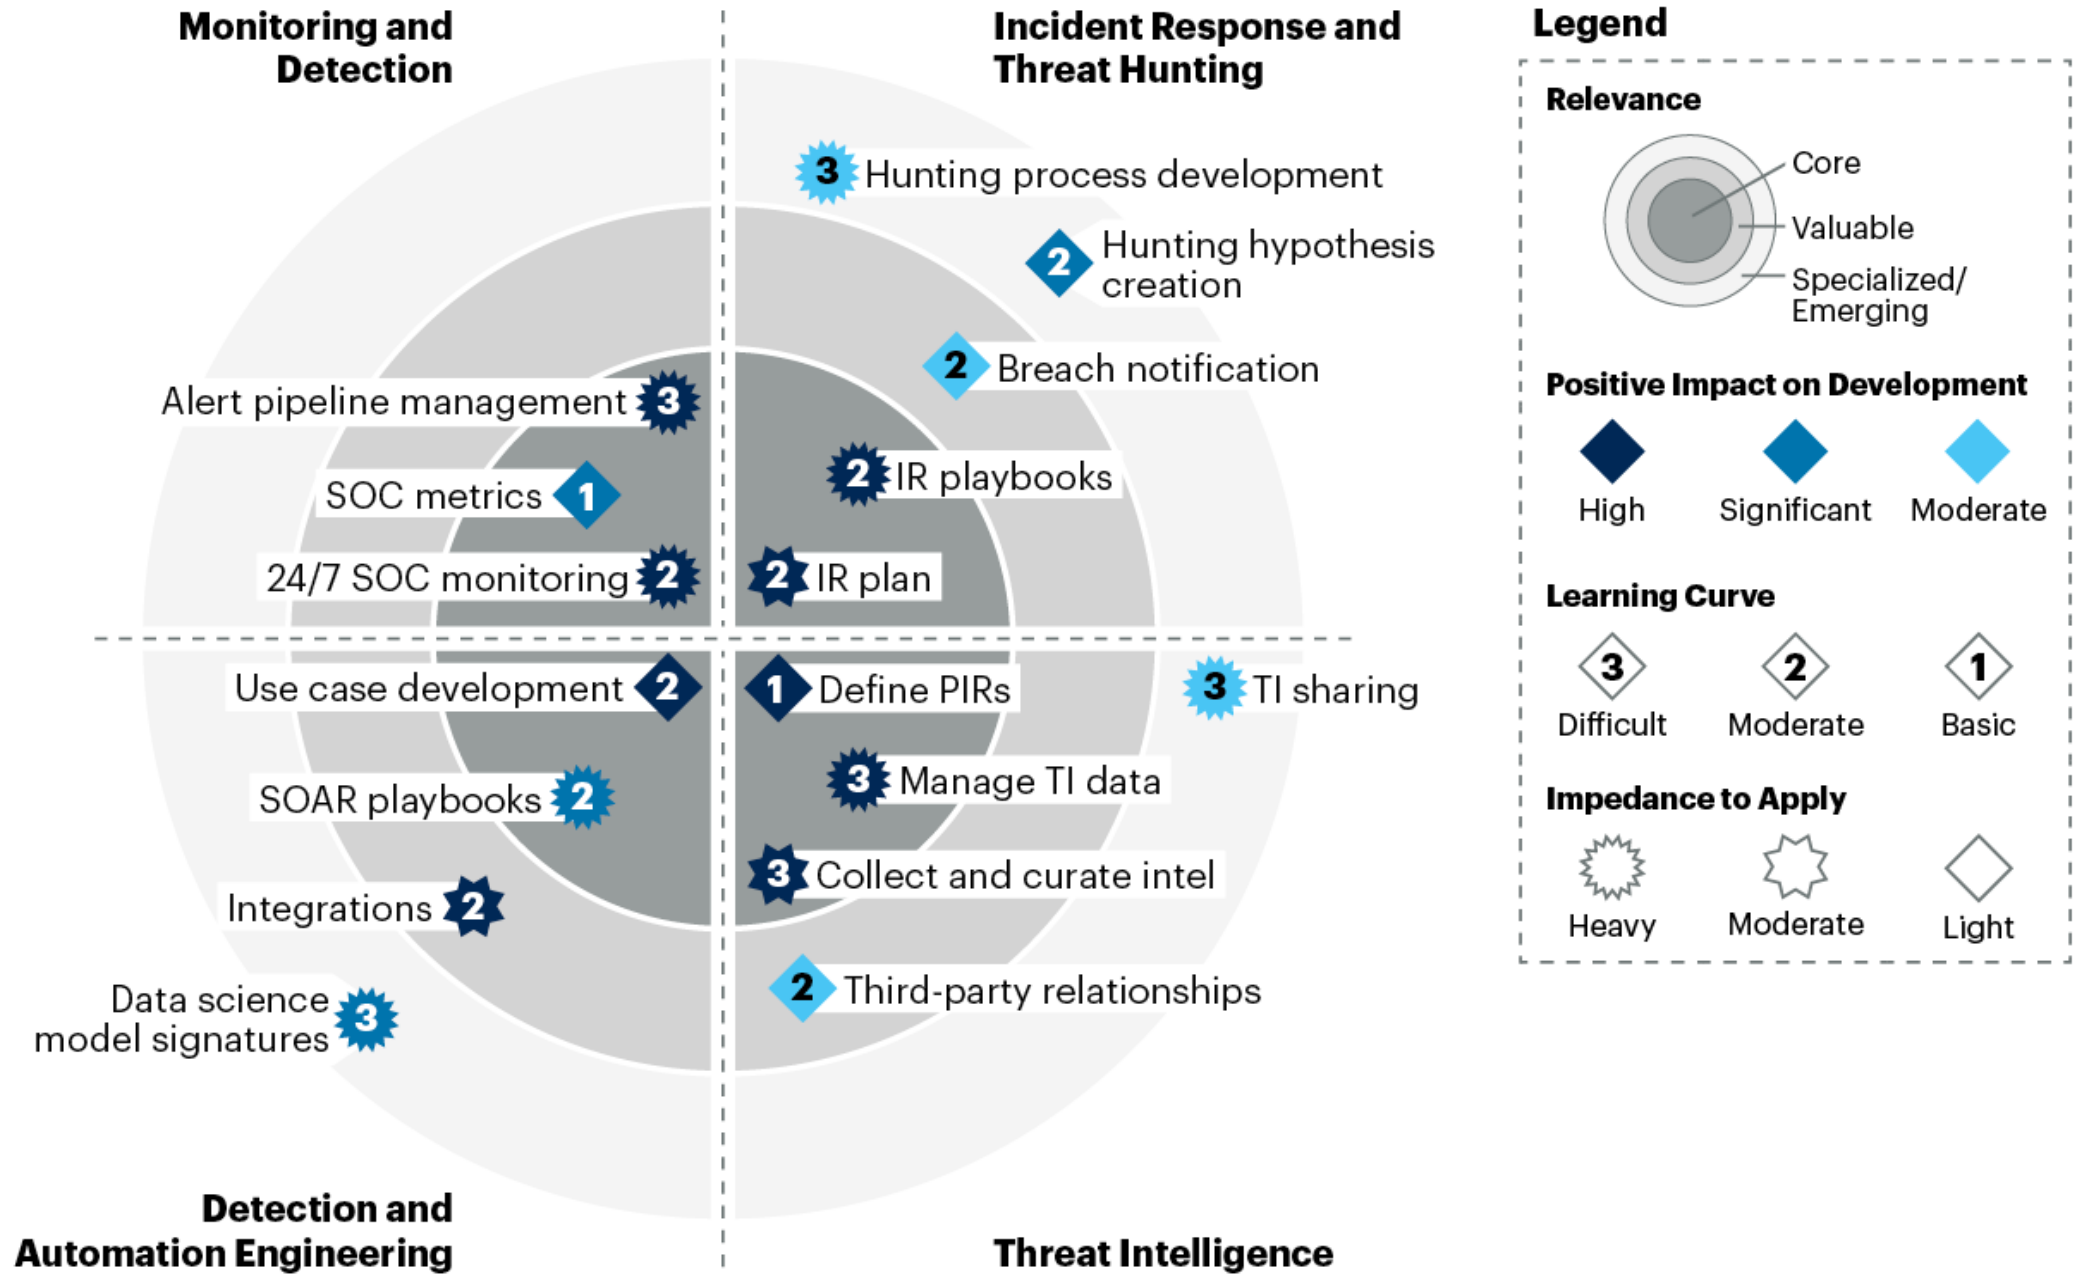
Monitoring and Detection

Incident Response and Threat Hunting

Legend

Relevance

Core

Valuable

Specialized/ Emerging

Positive Impact on Development

High

Significant

Moderate

Learning Curve

3 Difficult

2 Moderate

1 Basic

Impedance to Apply

Heavy

Moderate

Light

3 Hunting process development

2 Hunting hypothesis creation

2 Breach notification

2 IR playbooks

2 IR plan

Alert pipeline management 3

SOC metrics 1

24/7 SOC monitoring 2

Use case development 2

SOAR playbooks 2

Integrations 2

Data science model signatures 3

1 Define PIRs

3 TI sharing

3 Manage TI data

3 Collect and curate intel

2 Third-party relationships

Detection and Automation Engineering

Threat Intelligence